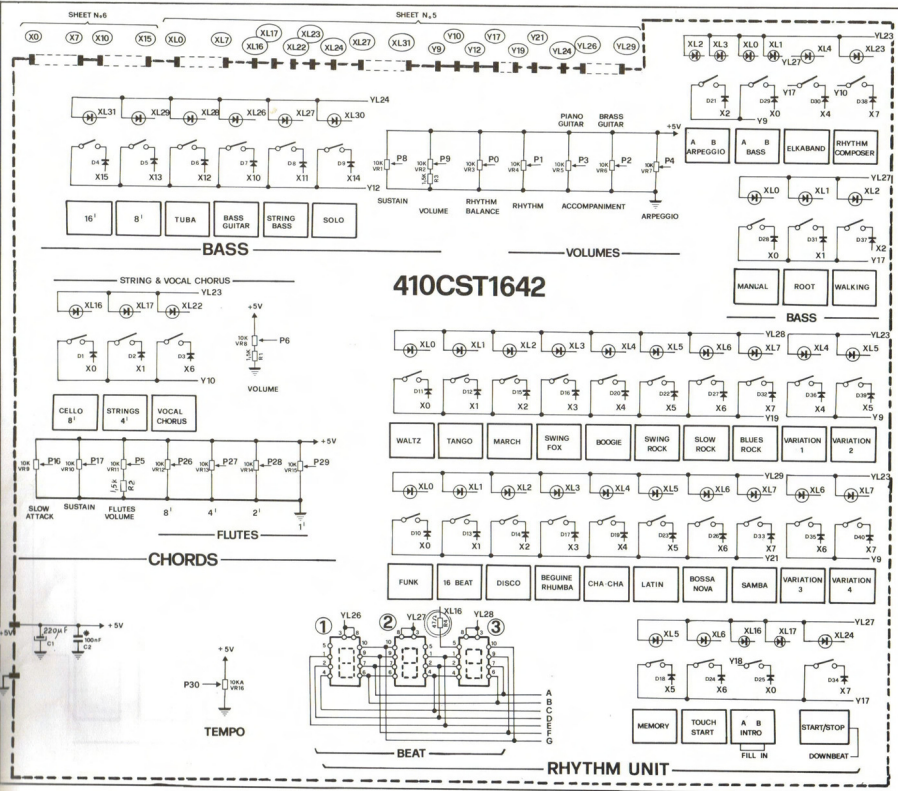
SHEET N.6
X0 X7 X10 X15

SHEET N.5
XL0 XL7 XL16 XL17 XL22 XL23 XL24 XL27 XL31 Y9 Y10 Y12 Y17 Y19 Y21 YL24 YL26 YL29

YL23
XL2 XL3 XL0 XL1 XL4 XL23
YL27
D21 X2 D29 X0 Y17 D30 X4 Y10 D38 X7
Y9
A B ARPEGGIO
A B BASS
ELKABAND
RHYTHM COMPOSER

XL31 XL29 XL28 XL26 XL27 XL30
YL24
D4 X15 D5 X13 D6 X12 D7 X10 D8 X11 D9 X14
Y12
16' | 8' | TUBA | BASS GUITAR | STRING BASS | SOLO
BASS

PIANO GUITAR
BRASS GUITAR
+5V
P8 P9 P0 P1 P3 P2 P4
10K VR1 10K VR2 10K VR3 10K VR4 10K VR5 10K VR6 10K VR7
SUSTAIN
VOLUME
RHYTHM BALANCE
RHYTHM
ACCOMPANIMENT
ARPEGGIO
VOLUMES

YL27
XL0 XL1 XL2
D28 X0 D31 X1 D37 X2
Y17
MANUAL | ROOT | WALKING
BASS

410CST1642

STRING & VOCAL CHORUS
YL23
XL16 XL17 XL22
D1 X0 D2 X1 D3 X6
Y10
+5V
10K VR8
P6
1,5K R1
VOLUME
CELLO 8' | STRINGS 4' | VOCAL CHORUS

YL28
XL0 XL1 XL2 XL3 XL4 XL5 XL6 XL7
YL23
XL4 XL5
D11 X0 D12 X1 D15 X2 D16 X3 D20 X4 D22 X5 D27 X6 D32 X7 D36 X4 D39 X5
Y19
Y9
WALTZ | TANGO | MARCH | SWING FOX | BOOGIE | SWING ROCK | SLOW ROCK | BLUES ROCK | VARIATION 1 | VARIATION 2

+5V
P16 P17 P5 P26 P27 P28 P29
10K VR9 10K VR10 10K VR11 10K VR12 10K VR13 10K VR14 10K VR15
1,5K R2
SLOW ATTACK
SUSTAIN
FLUTES VOLUME
8' 4' 2' 1'
FLUTES
CHORDS

YL29
XL0 XL1 XL2 XL3 XL4 XL5 XL6 XL7
YL23
XL6 XL7
D10 X0 D13 X1 D14 X2 D17 X3 D19 X4 D23 X5 D26 X6 D33 X7 D35 X6 D40 X7
Y21
Y9
FUNK | 16 BEAT | DISCO | BEGUINE RHUMBA | CHA-CHA | LATIN | BOSSA NOVA | SAMBA | VARIATION 3 | VARIATION 4

+5V
220μF C1
100nF C2
+5V

+5V
P30
10KA VR16
TEMPO

YL26 YL27 XL16 YL28
① ② ③
A B C D E F G
BEAT
RHYTHM UNIT

YL27
XL5 XL6 XL16 XL17 XL24
Y18
D18 X5 D24 X6 D25 X0 D34 X7
Y17
MEMORY | TOUCH START | A B INTRO | START/STOP
FILL IN
DOWNBEAT